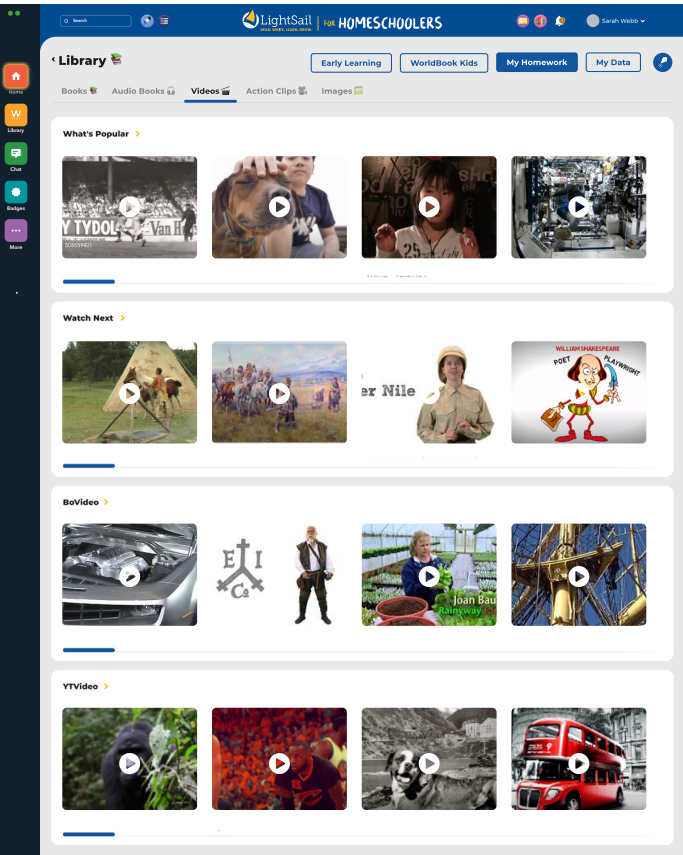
Search

LightSail READ. WRITE. LEARN. GROW. | FOR HOMESCHOOLERS

Sarah Webb

Home
Library
Chat
Badges
More

Library

Early Learning
WorldBook Kids
My Homework
My Data

Books
Audio Books
Videos
Action Clips
Images

What's Popular

Y TYDOL Van H
50859421

Watch Next

er Nile

WILLIAM SHAKESPEARE
POET
PLAYWRIGHT

BoVideo

E I C°

Joan Bau
Rainyway

YTVideo